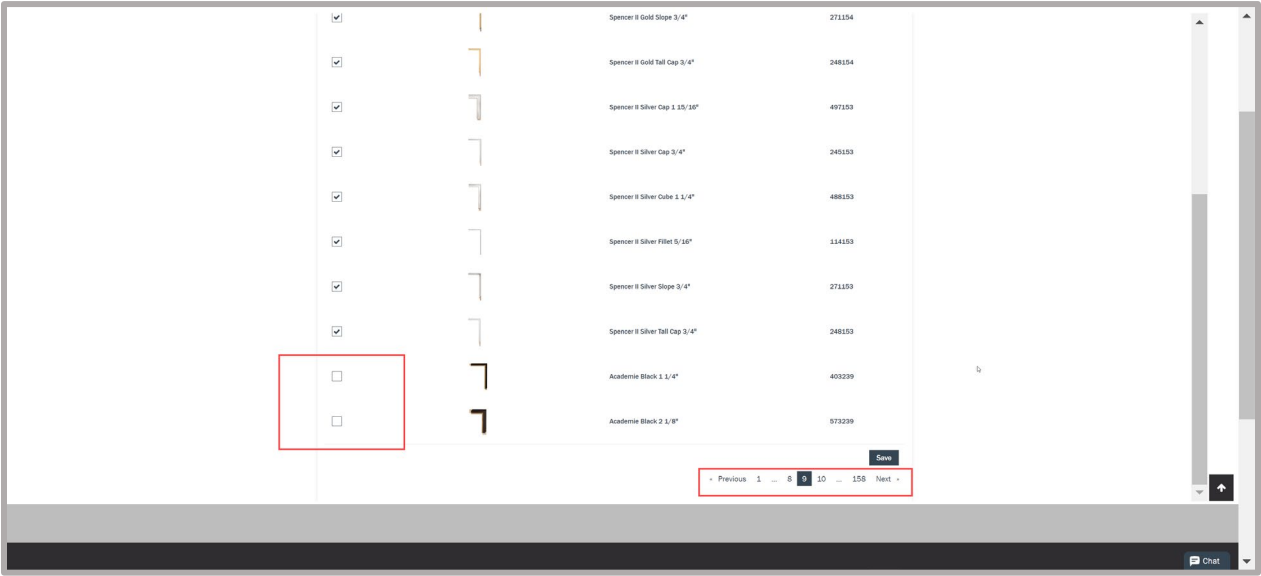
| | | |
|---|---|---|
| ☑ | Spencer II Gold Slope 3/4" | 271154 |
| ☑ | Spencer II Gold Tall Cap 3/4" | 248154 |
| ☑ | Spencer II Silver Cap 1 15/16" | 497153 |
| ☑ | Spencer II Silver Cap 3/4" | 245153 |
| ☑ | Spencer II Silver Cube 1 1/4" | 488153 |
| ☑ | Spencer II Silver Fillet 5/16" | 114153 |
| ☑ | Spencer II Silver Slope 3/4" | 271153 |
| ☑ | Spencer II Silver Tall Cap 3/4" | 248153 |
| ☐ | Academie Black 1 1/4" | 403239 |
| ☐ | Academie Black 2 1/8" | 573239 |

Save

« Previous 1 ... 8 9 10 ... 158 Next »

Chat